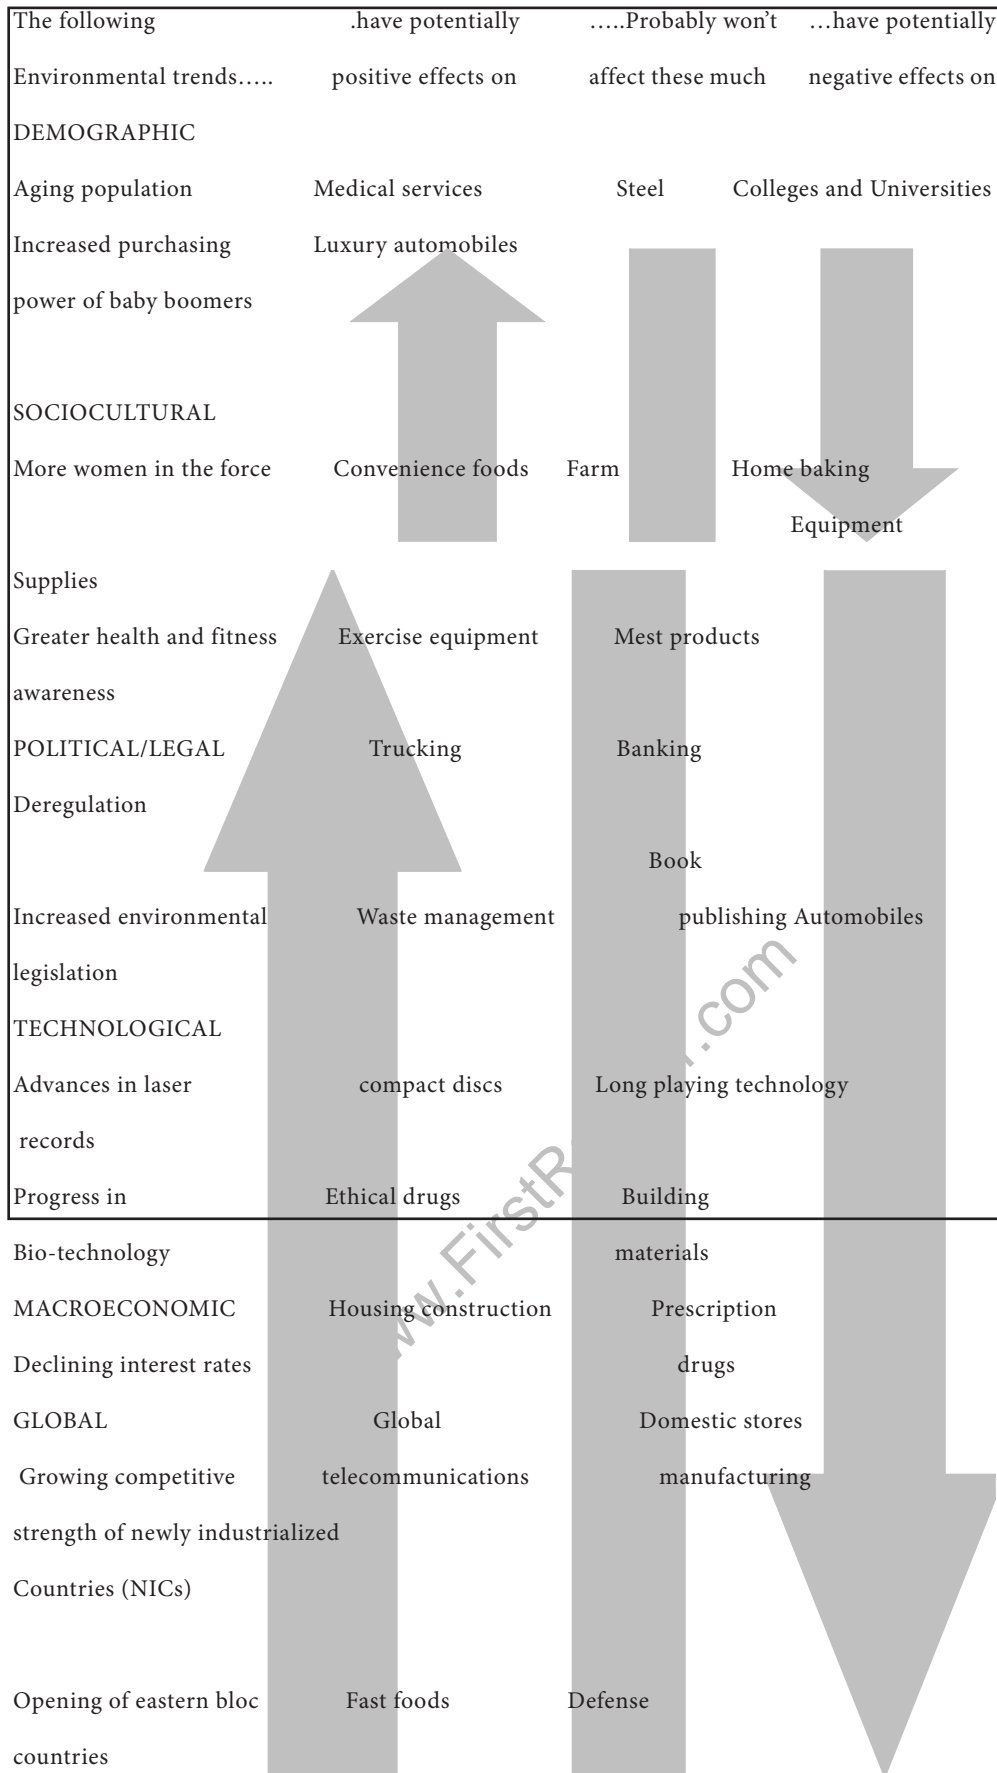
The following .have potentially .....Probably won't ...have potentially

Environmental trends..... positive effects on affect these much negative effects on

DEMOGRAPHIC

Aging population Medical services Steel Colleges and Universities

Increased purchasing Luxury automobiles

power of baby boomers

SOCIOCULTURAL

More women in the force Convenience foods Farm Home baking

Equipment

Supplies

Greater health and fitness Exercise equipment Mest products

awareness

POLITICAL/LEGAL Trucking Banking

Deregulation

Book

Increased environmental Waste management publishing Automobiles

legislation

TECHNOLOGICAL

Advances in laser compact discs Long playing technology

records

Progress in Ethical drugs Building

Bio-technology materials

MACROECONOMIC Housing construction Prescription

Declining interest rates drugs

GLOBAL Global Domestic stores

Growing competitive telecommunications manufacturing

strength of newly industrialized

Countries (NICs)

Opening of eastern bloc Fast foods Defense

countries

www.FirstR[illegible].com